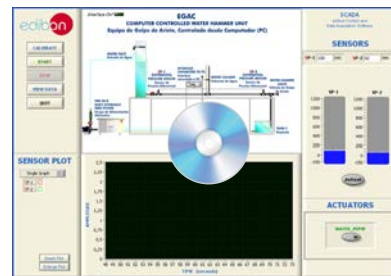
edibon

CALIBRATE
START
STOP
VIEW DATA
QUIT

SENSOR PLOT

Single Graph

EGAC
COMPUTER CONTROLLED WATER HAMMER UNIT
Equipo de Golpe de Ariete, Controlado desde Computador (PC)

SCADA

SENSORS

ACTUATORS

AMPLITUDE

TIME (seconds)

WATER_PUMP